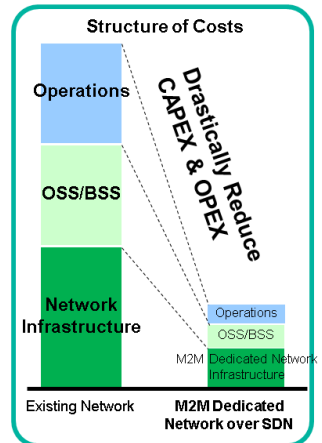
Structure of Costs

Operations

OSS/BSS

Network Infrastructure

Drastically Reduce CAPEX & OPEX

Operations

OSS/BSS

M2M Dedicated Network Infrastructure

Existing Network

M2M Dedicated Network over SDN